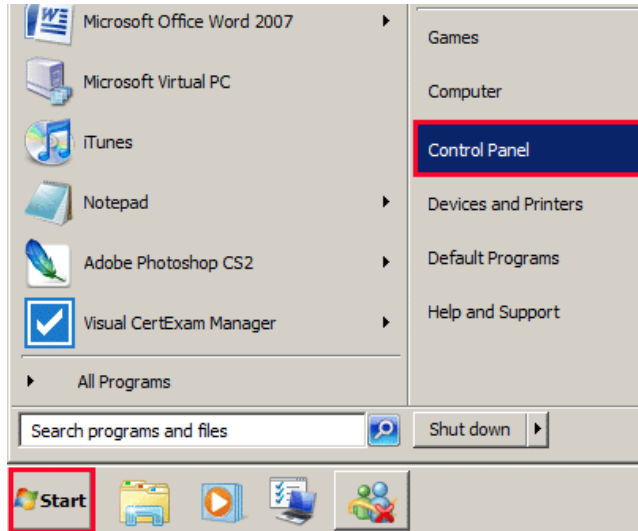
Microsoft Office Word 2007
Microsoft Virtual PC
iTunes
Notepad
Adobe Photoshop CS2
Visual CertExam Manager
All Programs

Games
Computer
Control Panel
Devices and Printers
Default Programs
Help and Support

Search programs and files
Shut down

Start